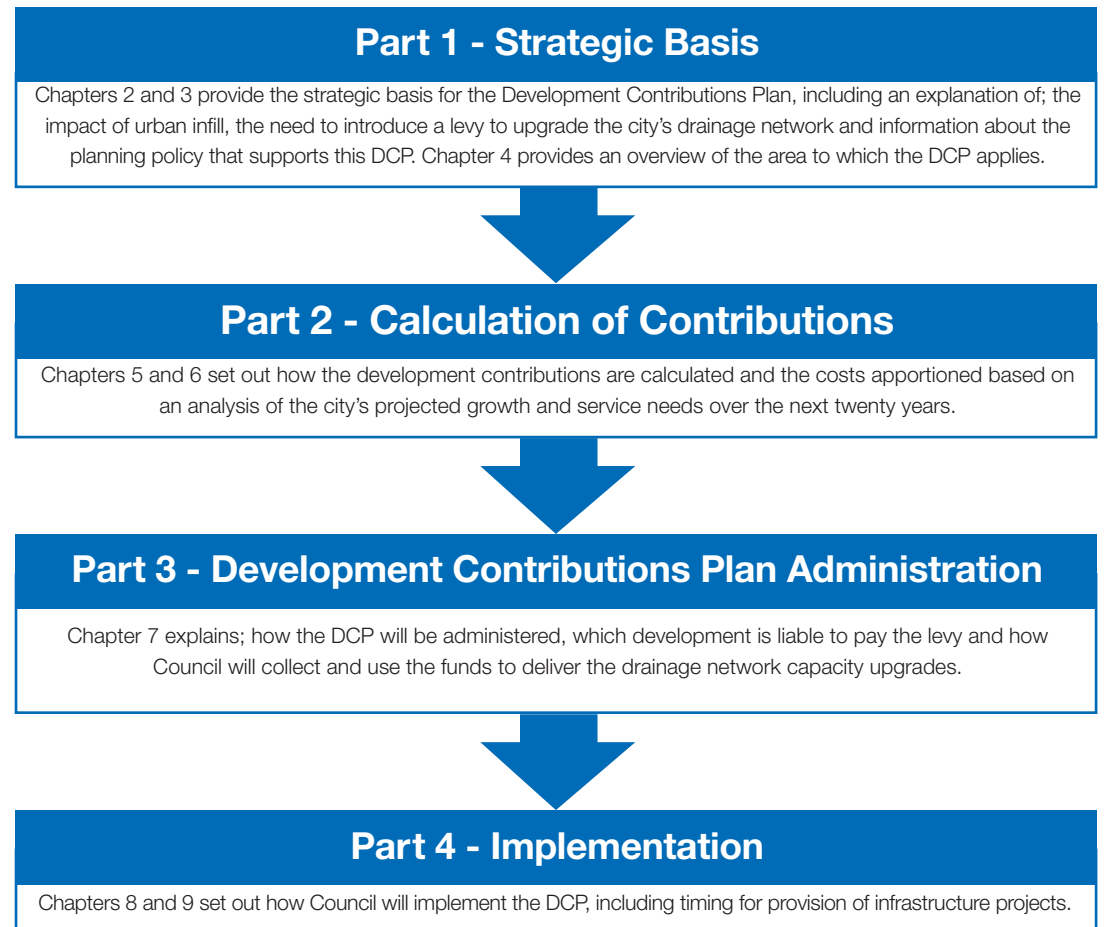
Part 1 - Strategic Basis

Chapters 2 and 3 provide the strategic basis for the Development Contributions Plan, including an explanation of; the impact of urban infill, the need to introduce a levy to upgrade the city's drainage network and information about the planning policy that supports this DCP. Chapter 4 provides an overview of the area to which the DCP applies.

Part 2 - Calculation of Contributions

Chapters 5 and 6 set out how the development contributions are calculated and the costs apportioned based on an analysis of the city's projected growth and service needs over the next twenty years.

Part 3 - Development Contributions Plan Administration

Chapter 7 explains; how the DCP will be administered, which development is liable to pay the levy and how Council will collect and use the funds to deliver the drainage network capacity upgrades.

Part 4 - Implementation

Chapters 8 and 9 set out how Council will implement the DCP, including timing for provision of infrastructure projects.